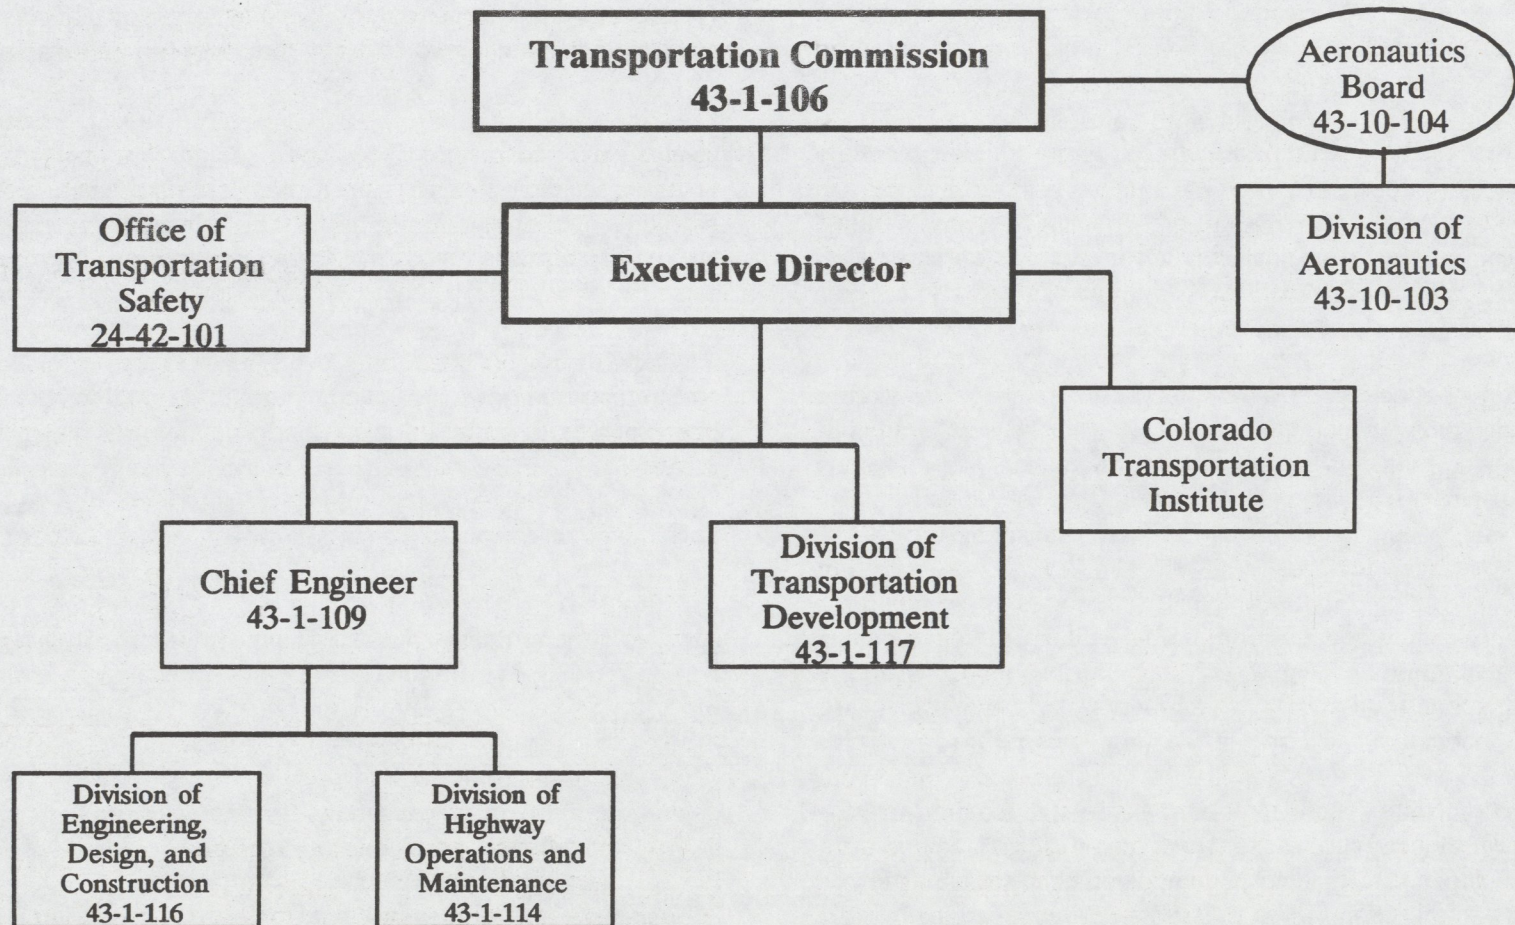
Transportation Commission
43-1-106

Aeronautics Board
43-10-104

Office of Transportation Safety
24-42-101

Executive Director

Division of Aeronautics
43-10-103

Colorado Transportation Institute

Chief Engineer
43-1-109

Division of Transportation Development
43-1-117

Division of Engineering, Design, and Construction
43-1-116

Division of Highway Operations and Maintenance
43-1-114